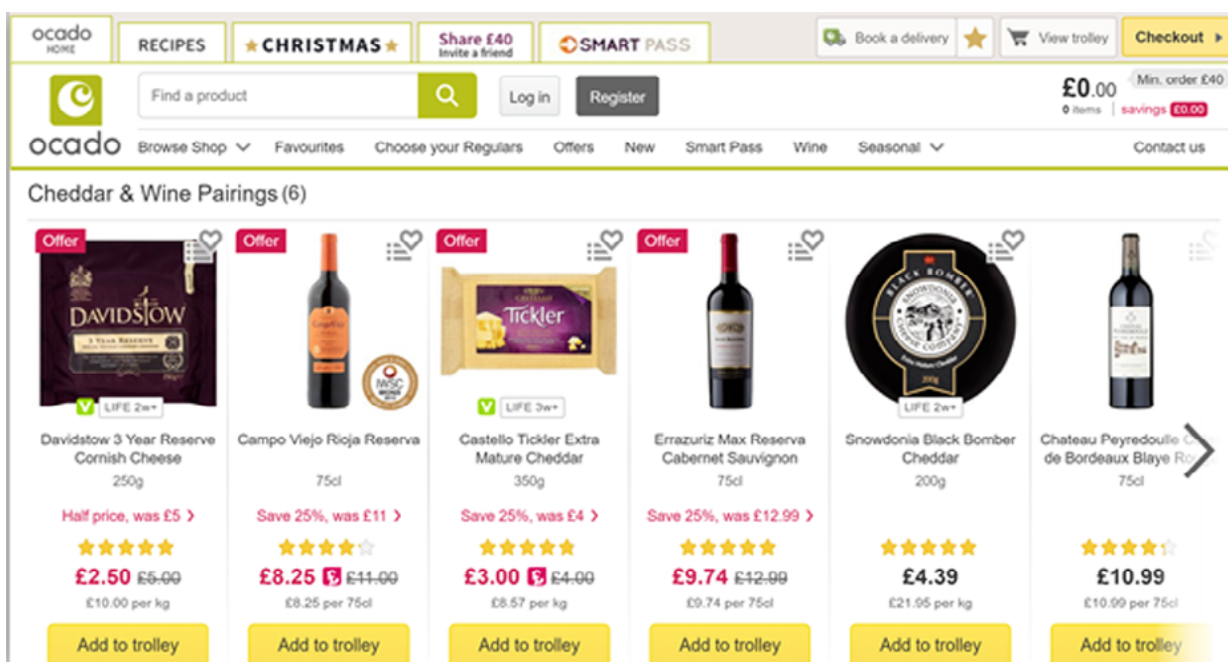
ocado HOME | RECIPES | CHRISTMAS | Share £40 Invite a friend | SMART PASS | Book a delivery | View trolley | Checkout

ocado

Find a product

Log in | Register

£0.00
0 items | savings £0.00
Min. order £40

Browse Shop | Favourites | Choose your Regulars | Offers | New | Smart Pass | Wine | Seasonal | Contact us

Cheddar & Wine Pairings (6)

Offer
DAVIDSTOW
LIFE 2w+
Davidstow 3 Year Reserve Cornish Cheese
250g
Half price, was £5
£2.50 £5.00
£10.00 per kg
Add to trolley

Offer
Campo Viejo Rioja Reserva
75cl
Save 25%, was £11
£8.25 £11.00
£8.25 per 75cl
Add to trolley

Offer
Tickler
LIFE 3w+
Castello Tickler Extra Mature Cheddar
350g
Save 25%, was £4
£3.00 £4.00
£8.57 per kg
Add to trolley

Offer
Errazuriz Max Reserva Cabernet Sauvignon
75cl
Save 25%, was £12.99
£9.74 £12.99
£9.74 per 75cl
Add to trolley

BLACK BOMBER SNOWDONIA CHEESE COMPANY
LIFE 2w+
Snowdonia Black Bomber Cheddar
200g
£4.39
£21.95 per kg
Add to trolley

Chateau Peyredoulle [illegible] de Bordeaux Blaye Ro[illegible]
75cl
£10.99
£10.99 per 75cl
Add to trolley